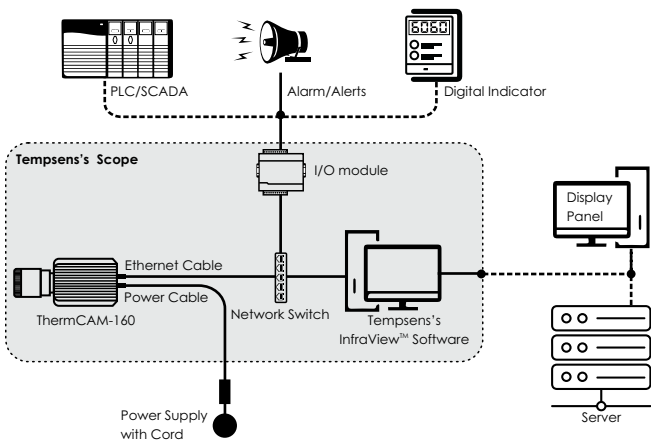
6060

PLC/SCADA

Alarm/Alerts

Digital Indicator

Tempsens's Scope

I/O module

Display Panel

Ethernet Cable

Power Cable

ThermCAM-160

Network Switch

Tempsens's InfraView™ Software

Power Supply with Cord

Server